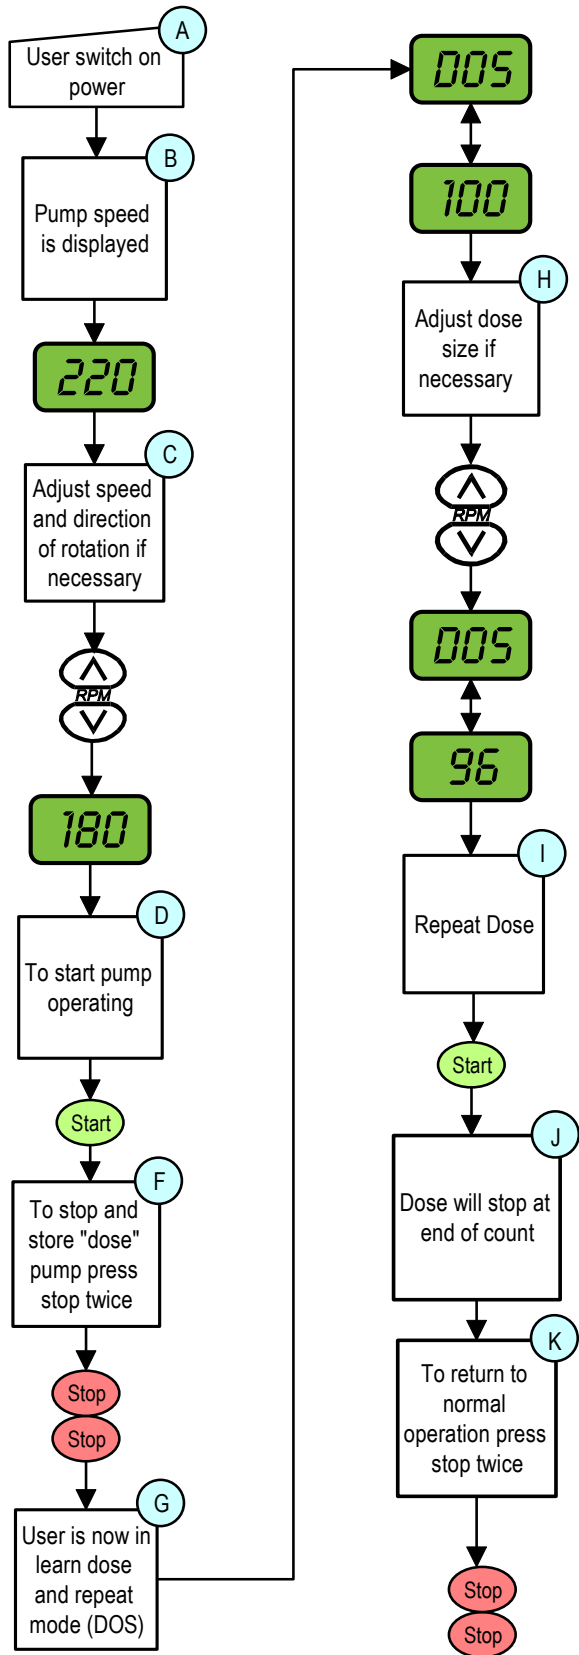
A
User switch on power

B
Pump speed is displayed

220

C
Adjust speed and direction of rotation if necessary

RPM

180

D
To start pump operating

Start

F
To stop and store "dose" pump press stop twice

Stop
Stop

G
User is now in learn dose and repeat mode (DOS)

DOS

100

H
Adjust dose size if necessary

RPM

DOS

96

I
Repeat Dose

Start

J
Dose will stop at end of count

K
To return to normal operation press stop twice

Stop
Stop